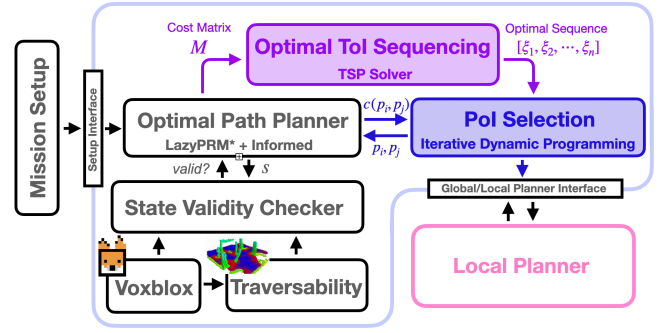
Mission Setup

Setup Interface

Cost Matrix
$M$

Optimal ToI Sequencing
TSP Solver

Optimal Sequence
$[\xi_1, \xi_2, \cdots, \xi_n]$

Optimal Path Planner
LazyPRM* + Informed

$c(p_i, p_j)$

$p_i, p_j$

PoI Selection
Iterative Dynamic Programming

valid?
$s$

Global/Local Planner Interface

State Validity Checker

Local Planner

Voxblox

Traversability